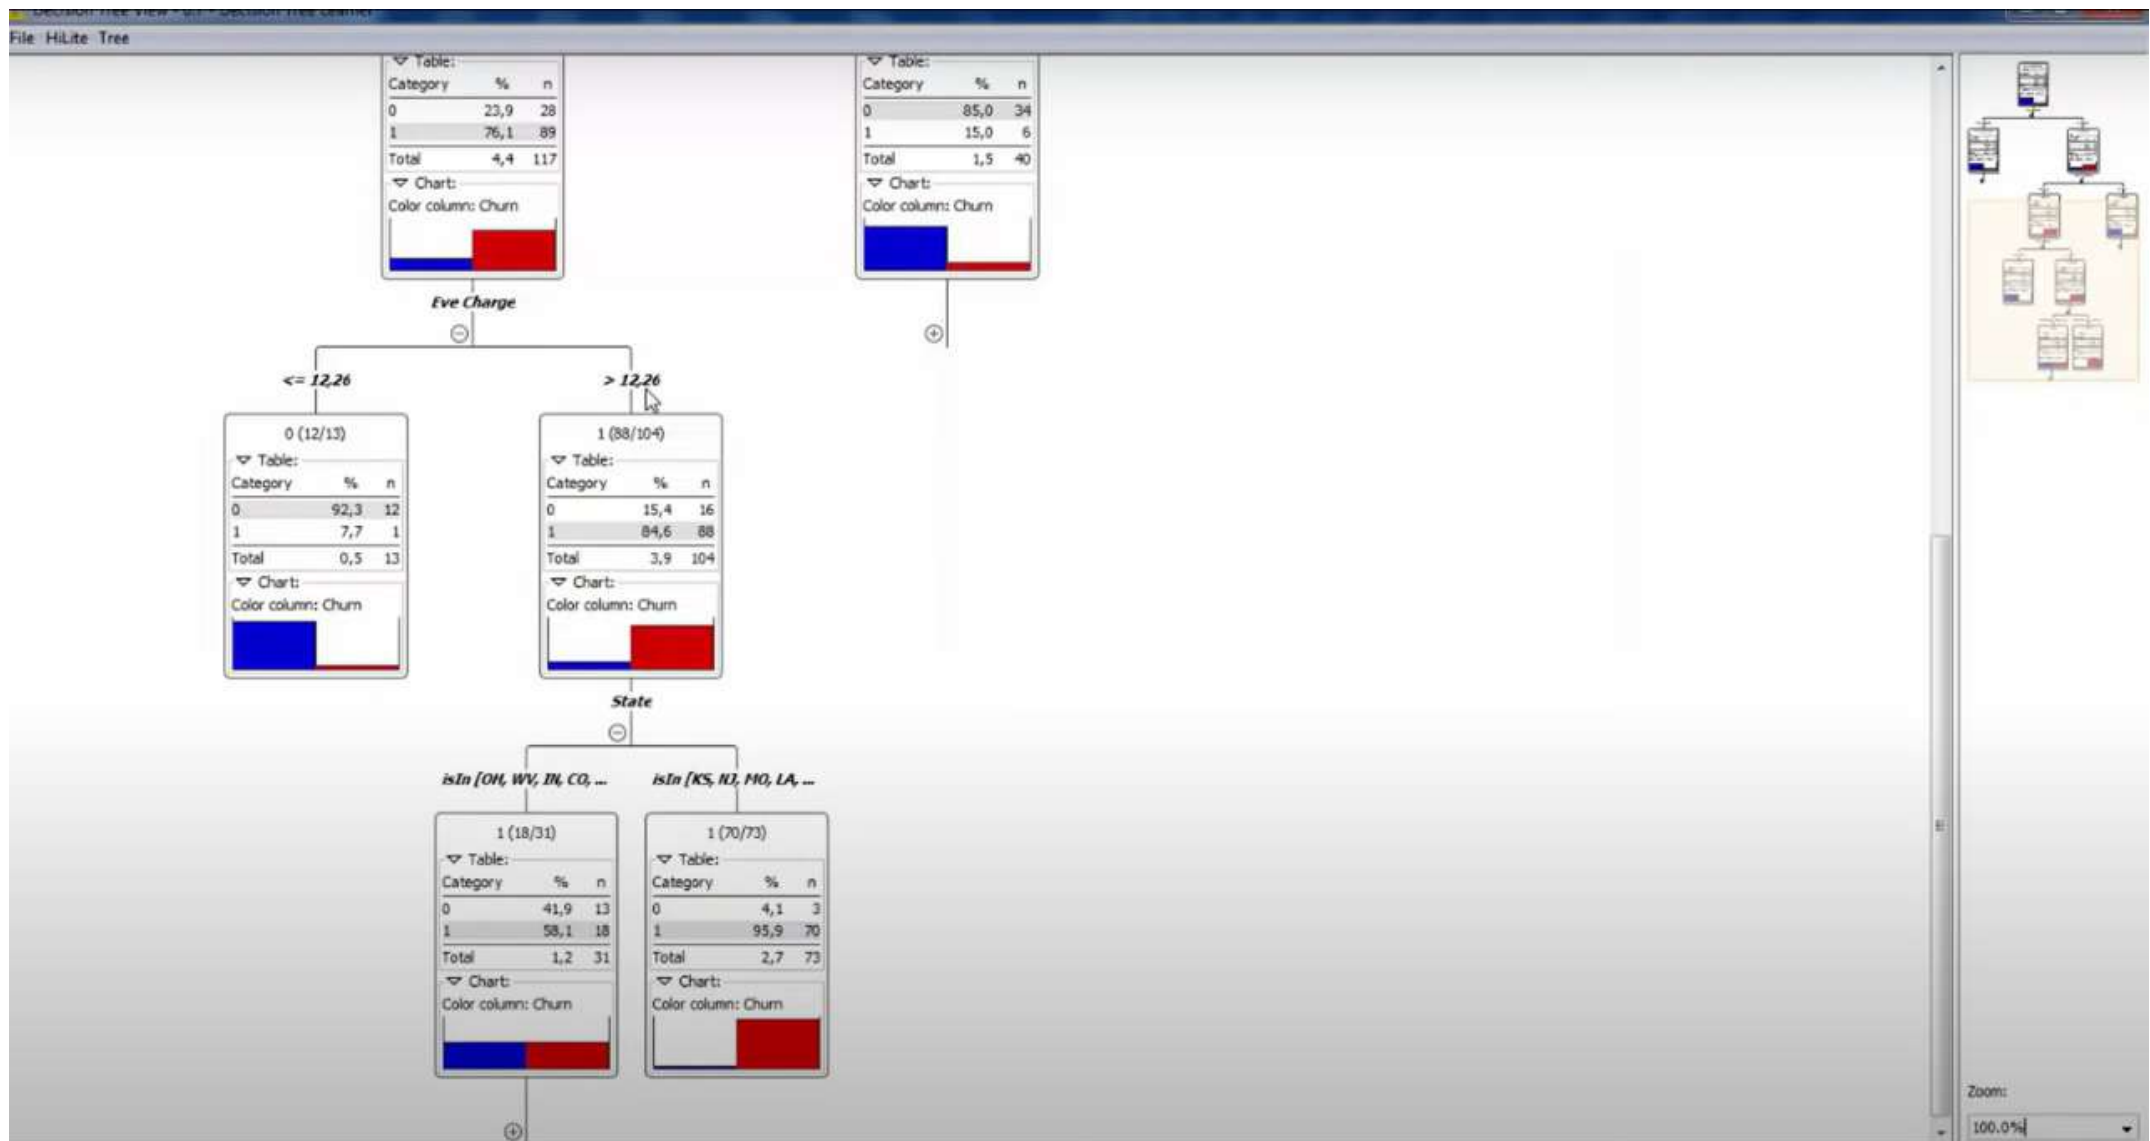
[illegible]

File HiLite Tree

Table:

| Category | % | n |
|---|---|---|
| 0 | 23,9 | 28 |
| 1 | 76,1 | 89 |
| Total | 4,4 | 117 |

Chart:
Color column: Churn

Eve Charge

Table:

| Category | % | n |
|---|---|---|
| 0 | 85,0 | 34 |
| 1 | 15,0 | 6 |
| Total | 1,5 | 40 |

Chart:
Color column: Churn

<= 12,26

> 12,26

0 (12/13)
Table:

| Category | % | n |
|---|---|---|
| 0 | 92,3 | 12 |
| 1 | 7,7 | 1 |
| Total | 0,5 | 13 |

Chart:
Color column: Churn

1 (88/104)
Table:

| Category | % | n |
|---|---|---|
| 0 | 15,4 | 16 |
| 1 | 84,6 | 88 |
| Total | 3,9 | 104 |

Chart:
Color column: Churn

State

isIn [OH, WV, IN, CO, ...

isIn [KS, NJ, MO, LA, ...

1 (18/31)
Table:

| Category | % | n |
|---|---|---|
| 0 | 41,9 | 13 |
| 1 | 58,1 | 18 |
| Total | 1,2 | 31 |

Chart:
Color column: Churn

1 (70/73)
Table:

| Category | % | n |
|---|---|---|
| 0 | 4,1 | 3 |
| 1 | 95,9 | 70 |
| Total | 2,7 | 73 |

Chart:
Color column: Churn

Zoom:
100.0%